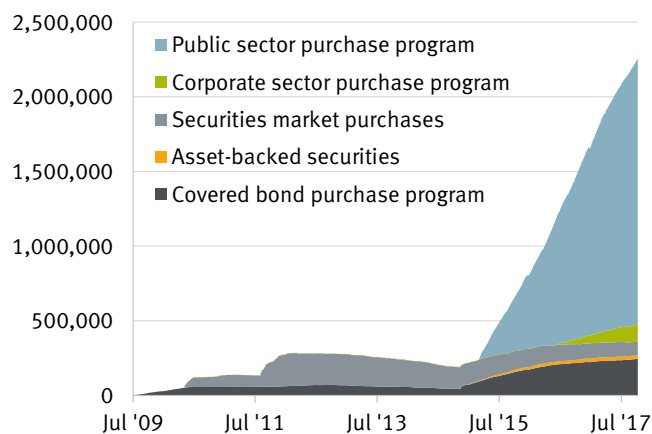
2,500,000
2,000,000
1,500,000
1,000,000
500,000
0

Public sector purchase program
Corporate sector purchase program
Securities market purchases
Asset-backed securities
Covered bond purchase program

Jul '09
Jul '11
Jul '13
Jul '15
Jul '17